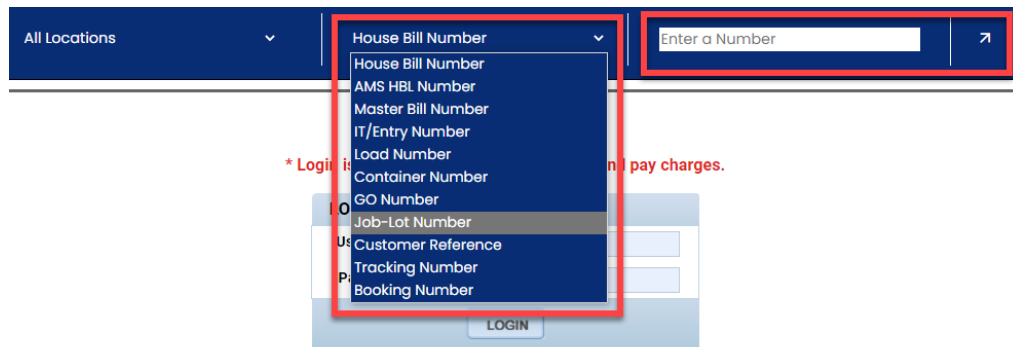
All Locations

House Bill Number

Enter a Number

House Bill Number
AMS HBL Number
Master Bill Number
IT/Entry Number
Load Number
Container Number
GO Number
Job-Lot Number
Customer Reference
Tracking Number
Booking Number

* Login is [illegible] pay charges.

Lo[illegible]

Us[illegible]

Pa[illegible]

LOGIN